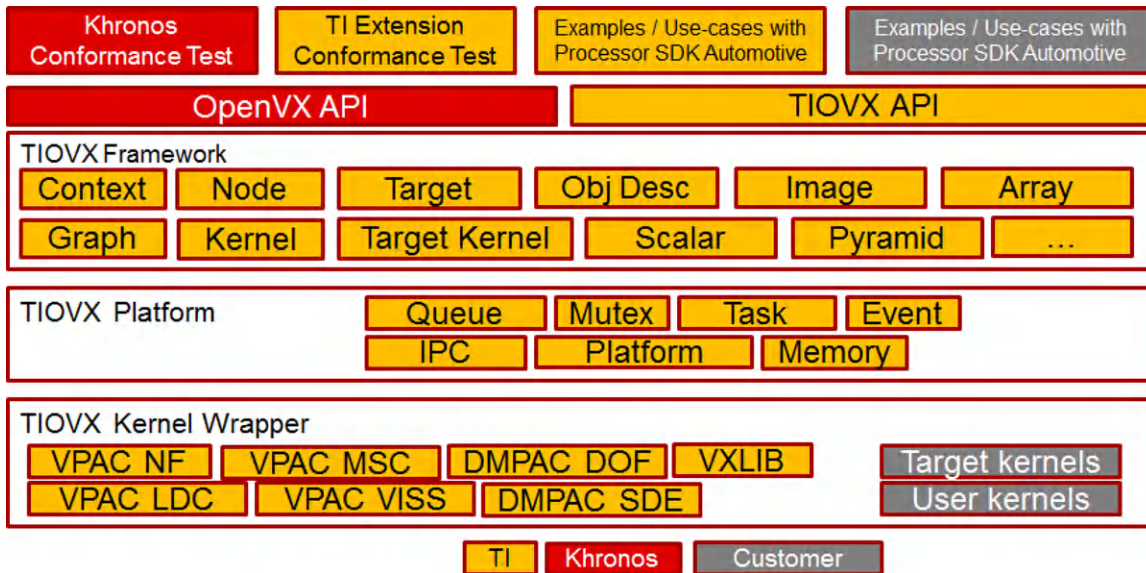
Khronos Conformance Test

TI Extension Conformance Test

Examples / Use-cases with Processor SDK Automotive

Examples / Use-cases with Processor SDK Automotive

OpenVX API

TIOVX API

TIOVX Framework

Context

Node

Target

Obj Desc

Image

Array

Graph

Kernel

Target Kernel

Scalar

Pyramid

...

TIOVX Platform

Queue

Mutex

Task

Event

IPC

Platform

Memory

TIOVX Kernel Wrapper

VPAC NF

VPAC MSC

DMPAC DOF

VXLIB

Target kernels

VPAC LDC

VPAC VISS

DMPAC SDE

User kernels

TI

Khronos

Customer